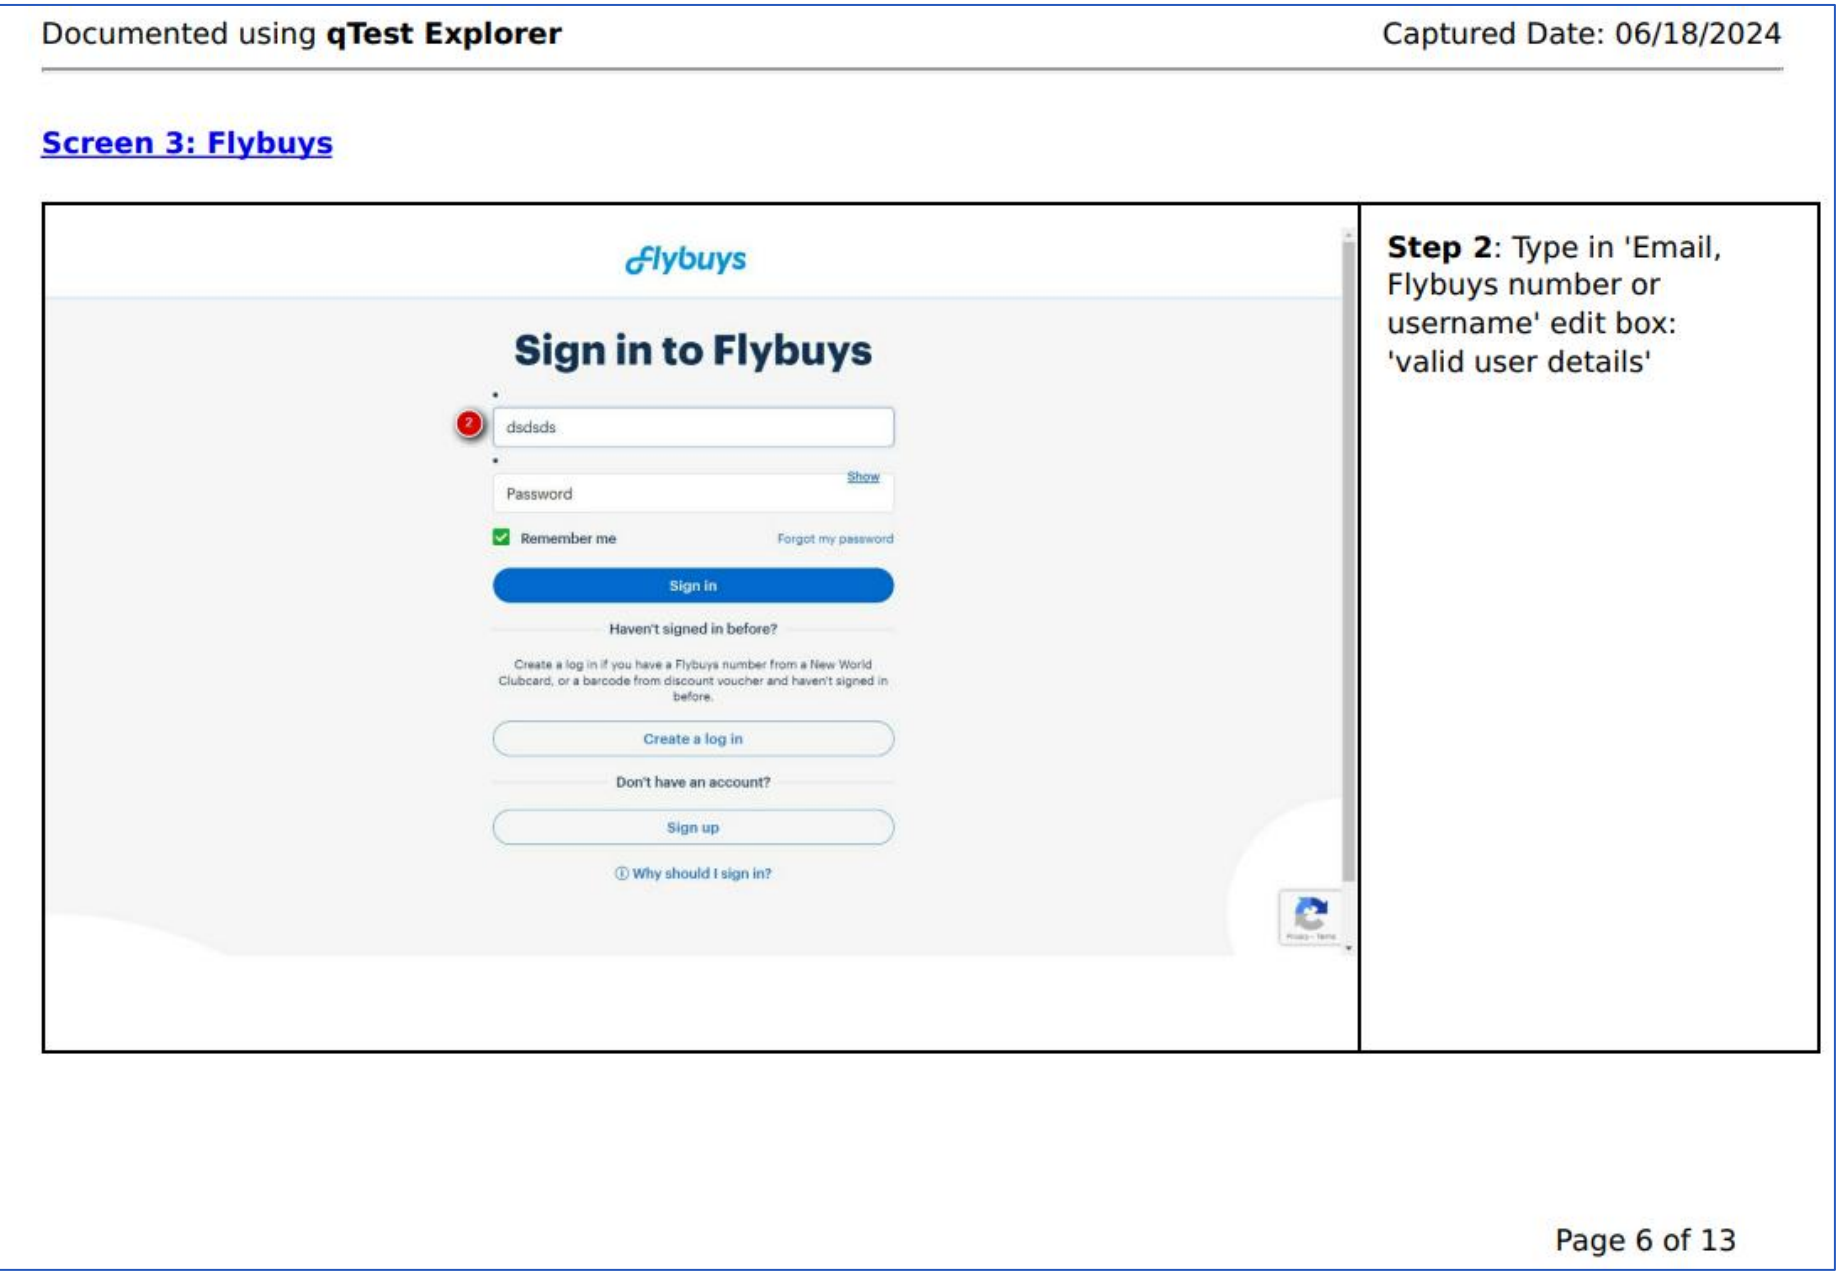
Documented using **qTest Explorer**

Captured Date: 06/18/2024

Screen 3: Flybuys

Flybuys

Sign in to Flybuys

2

dsdsds

Show

Password

Remember me

Forgot my password

Sign in

Haven't signed in before?

Create a log in if you have a Flybuys number from a New World Clubcard, or a barcode from discount voucher and haven't signed in before.

Create a log in

Don't have an account?

Sign up

ⓘ Why should I sign in?

Privacy - Terms

**Step 2**: Type in 'Email, Flybuys number or username' edit box: 'valid user details'

Page 6 of 13